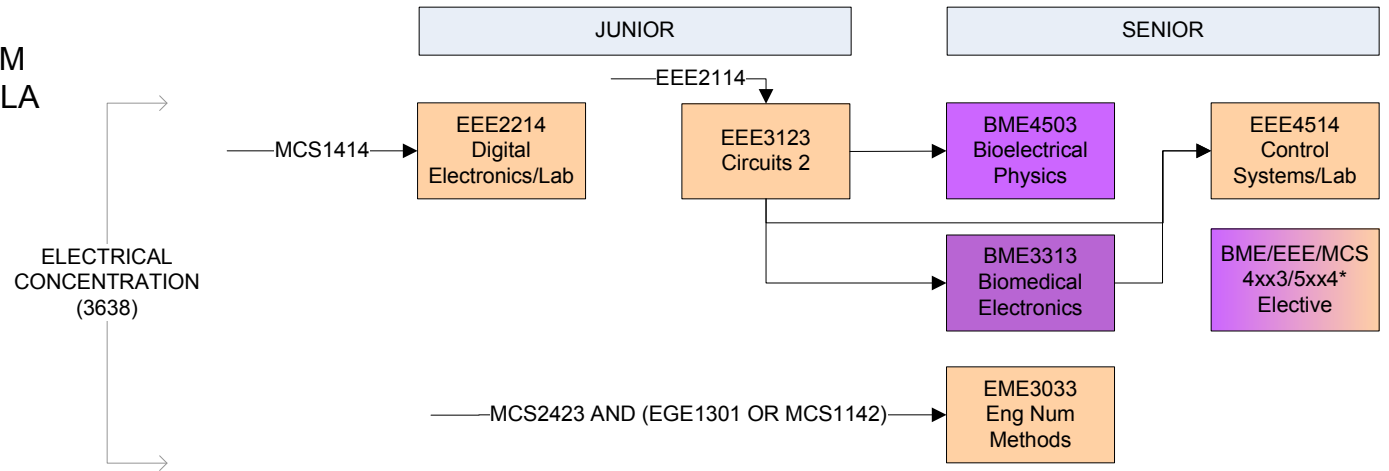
M
LA

JUNIOR

SENIOR

ELECTRICAL CONCENTRATION (3638)

MCS1414

EEE2214 Digital Electronics/Lab

EEE2114

EEE3123 Circuits 2

BME4503 Bioelectrical Physics

EEE4514 Control Systems/Lab

BME3313 Biomedical Electronics

BME/EEE/MCS 4xx3/5xx4* Elective

MCS2423 AND (EGE1301 OR MCS1142)

EME3033 Eng Num Methods